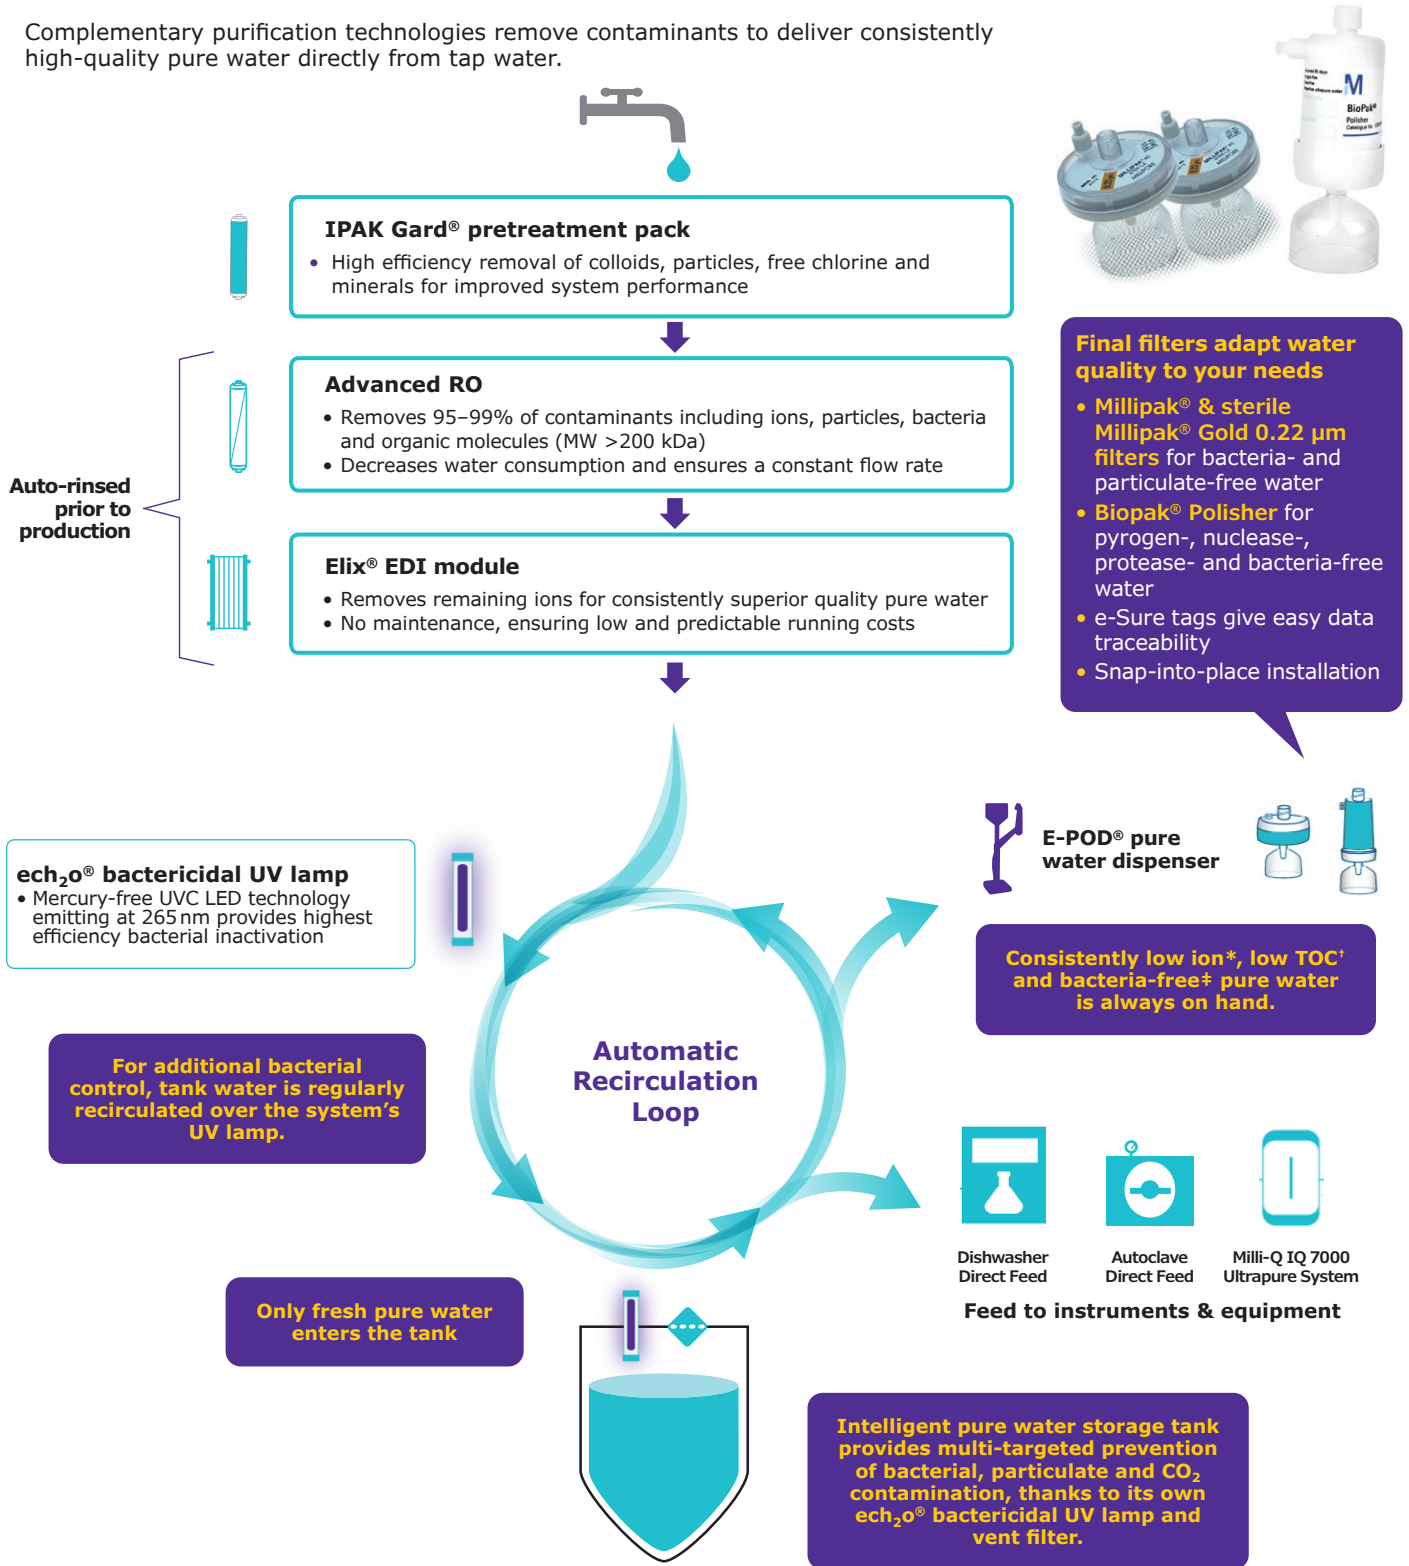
Complementary purification technologies remove contaminants to deliver consistently high-quality pure water directly from tap water.

IPAK Gard® pretreatment pack
• High efficiency removal of colloids, particles, free chlorine and minerals for improved system performance

Advanced RO
• Removes 95–99% of contaminants including ions, particles, bacteria and organic molecules (MW >200 kDa)
• Decreases water consumption and ensures a constant flow rate

Elix® EDI module
• Removes remaining ions for consistently superior quality pure water
• No maintenance, ensuring low and predictable running costs

Auto-rinsed prior to production

Final filters adapt water quality to your needs
• Millipak® & sterile Millipak® Gold 0.22 µm filters for bacteria- and particulate-free water
• Biopak® Polisher for pyrogen-, nuclease-, protease- and bacteria-free water
• e-Sure tags give easy data traceability
• Snap-into-place installation

ech$_2$o® bactericidal UV lamp
• Mercury-free UVC LED technology emitting at 265 nm provides highest efficiency bacterial inactivation

E-POD® pure water dispenser

Consistently low ion*, low TOC† and bacteria-free‡ pure water is always on hand.

Automatic Recirculation Loop

For additional bacterial control, tank water is regularly recirculated over the system's UV lamp.

Dishwasher Direct Feed

Autoclave Direct Feed

Milli-Q IQ 7000 Ultrapure System

Feed to instruments & equipment

Only fresh pure water enters the tank

Intelligent pure water storage tank provides multi-targeted prevention of bacterial, particulate and $CO_2$ contamination, thanks to its own ech$_2$o® bactericidal UV lamp and vent filter.